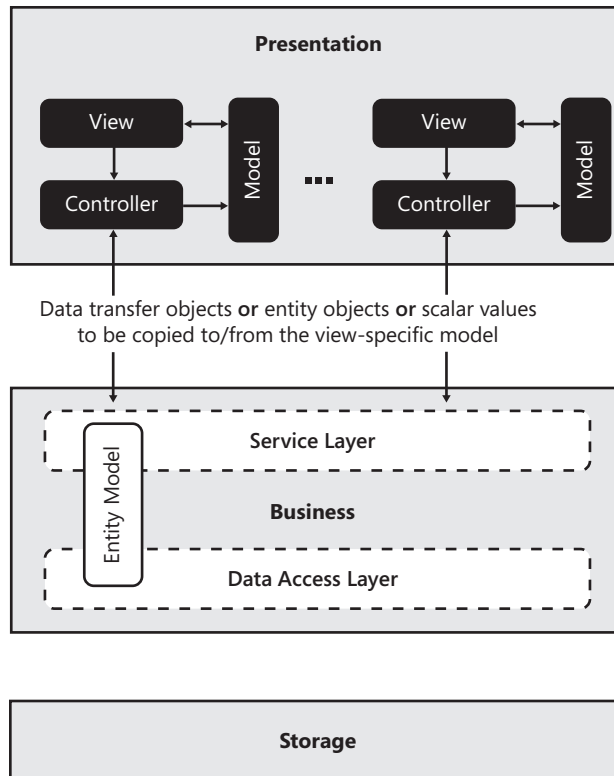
Presentation

View

Controller

Model

...

View

Controller

Model

Data transfer objects **or** entity objects **or** scalar values to be copied to/from the view-specific model

Service Layer

Entity Model

Business

Data Access Layer

Storage